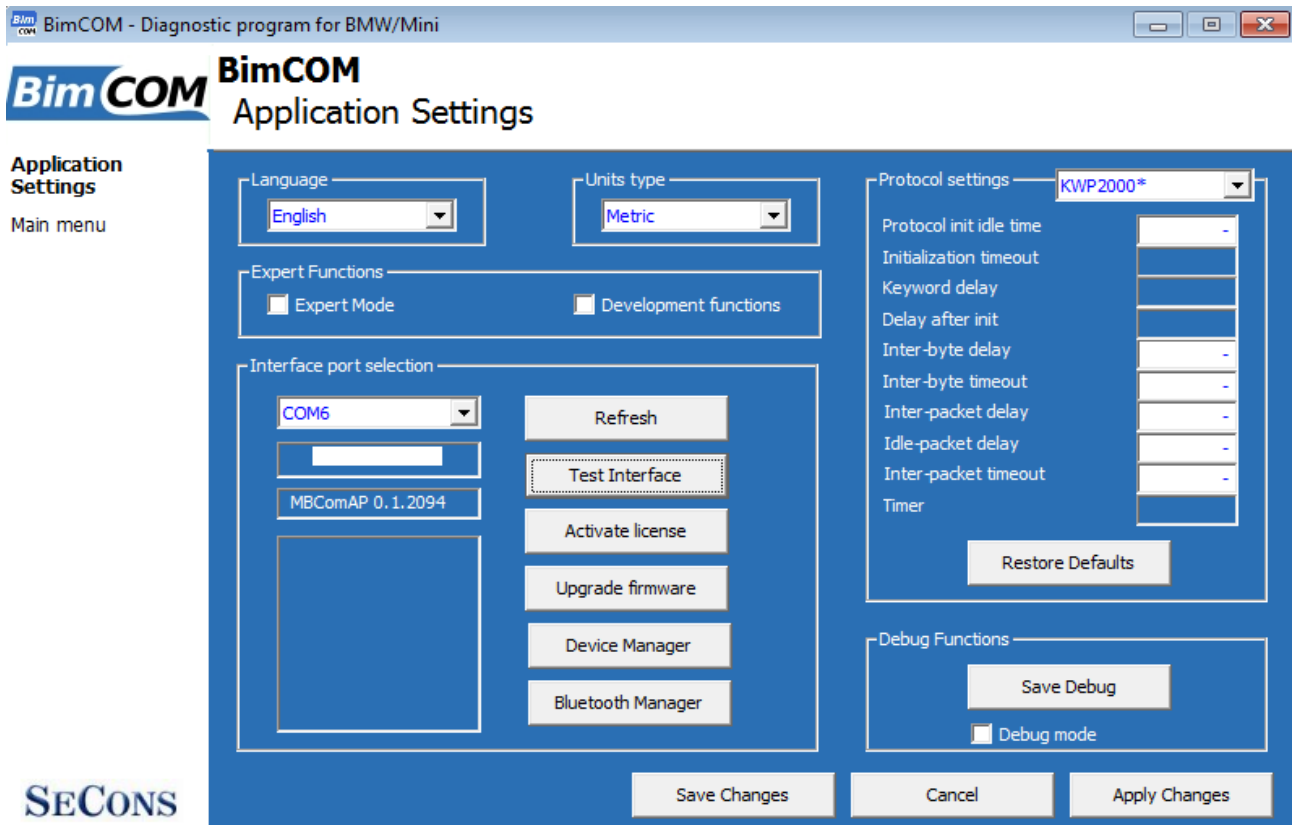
BimCOM - Diagnostic program for BMW/Mini

BimCOM

BimCOM
Application Settings

Application Settings
Main menu

Language
English

Units type
Metric

Expert Functions
Expert Mode
Development functions

Interface port selection
COM6
MBComAP 0.1.2094

Refresh
Test Interface
Activate license
Upgrade firmware
Device Manager
Bluetooth Manager

Protocol settings
KWP2000*
Protocol init idle time -
Initialization timeout
Keyword delay
Delay after init
Inter-byte delay -
Inter-byte timeout -
Inter-packet delay -
Idle-packet delay -
Inter-packet timeout -
Timer

Restore Defaults

Debug Functions
Save Debug
Debug mode

SECONS

Save Changes
Cancel
Apply Changes